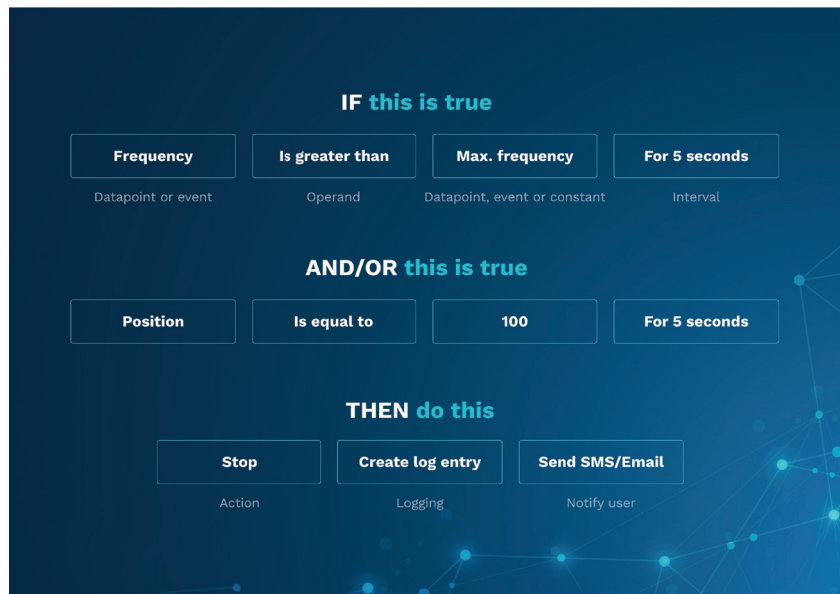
IF this is true

Frequency
Datapoint or event

Is greater than
Operand

Max. frequency
Datapoint, event or constant

For 5 seconds
Interval

AND/OR this is true

Position

Is equal to

100

For 5 seconds

THEN do this

Stop
Action

Create log entry
Logging

Send SMS/Email
Notify user